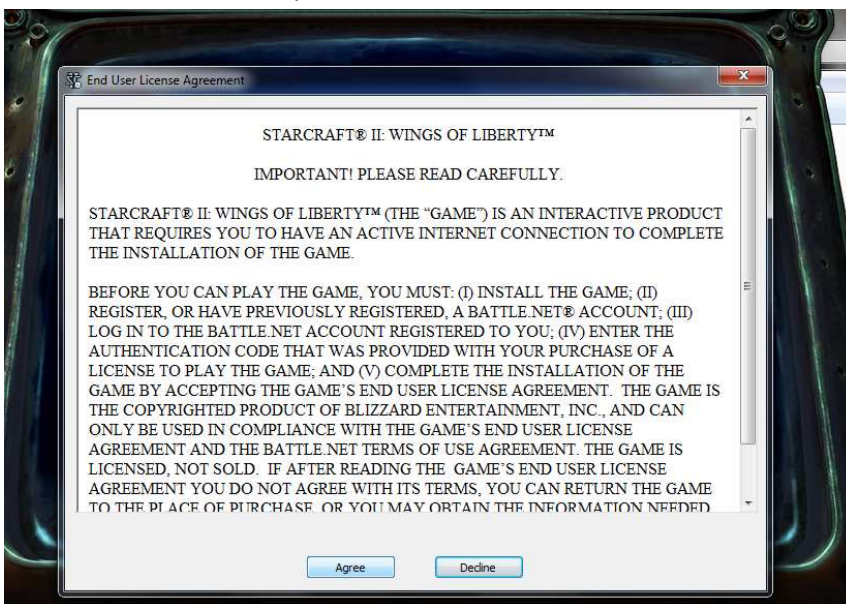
End User License Agreement

STARCRAFT® II: WINGS OF LIBERTY™

IMPORTANT! PLEASE READ CAREFULLY.

STARCRAFT® II: WINGS OF LIBERTY™ (THE "GAME") IS AN INTERACTIVE PRODUCT THAT REQUIRES YOU TO HAVE AN ACTIVE INTERNET CONNECTION TO COMPLETE THE INSTALLATION OF THE GAME.

BEFORE YOU CAN PLAY THE GAME, YOU MUST: (I) INSTALL THE GAME; (II) REGISTER, OR HAVE PREVIOUSLY REGISTERED, A BATTLE.NET® ACCOUNT; (III) LOG IN TO THE BATTLE.NET ACCOUNT REGISTERED TO YOU; (IV) ENTER THE AUTHENTICATION CODE THAT WAS PROVIDED WITH YOUR PURCHASE OF A LICENSE TO PLAY THE GAME; AND (V) COMPLETE THE INSTALLATION OF THE GAME BY ACCEPTING THE GAME'S END USER LICENSE AGREEMENT. THE GAME IS THE COPYRIGHTED PRODUCT OF BLIZZARD ENTERTAINMENT, INC., AND CAN ONLY BE USED IN COMPLIANCE WITH THE GAME'S END USER LICENSE AGREEMENT AND THE BATTLE.NET TERMS OF USE AGREEMENT. THE GAME IS LICENSED, NOT SOLD. IF AFTER READING THE GAME'S END USER LICENSE AGREEMENT YOU DO NOT AGREE WITH ITS TERMS, YOU CAN RETURN THE GAME TO THE PLACE OF PURCHASE, OR YOU MAY OBTAIN THE INFORMATION NEEDED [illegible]

Agree Decline